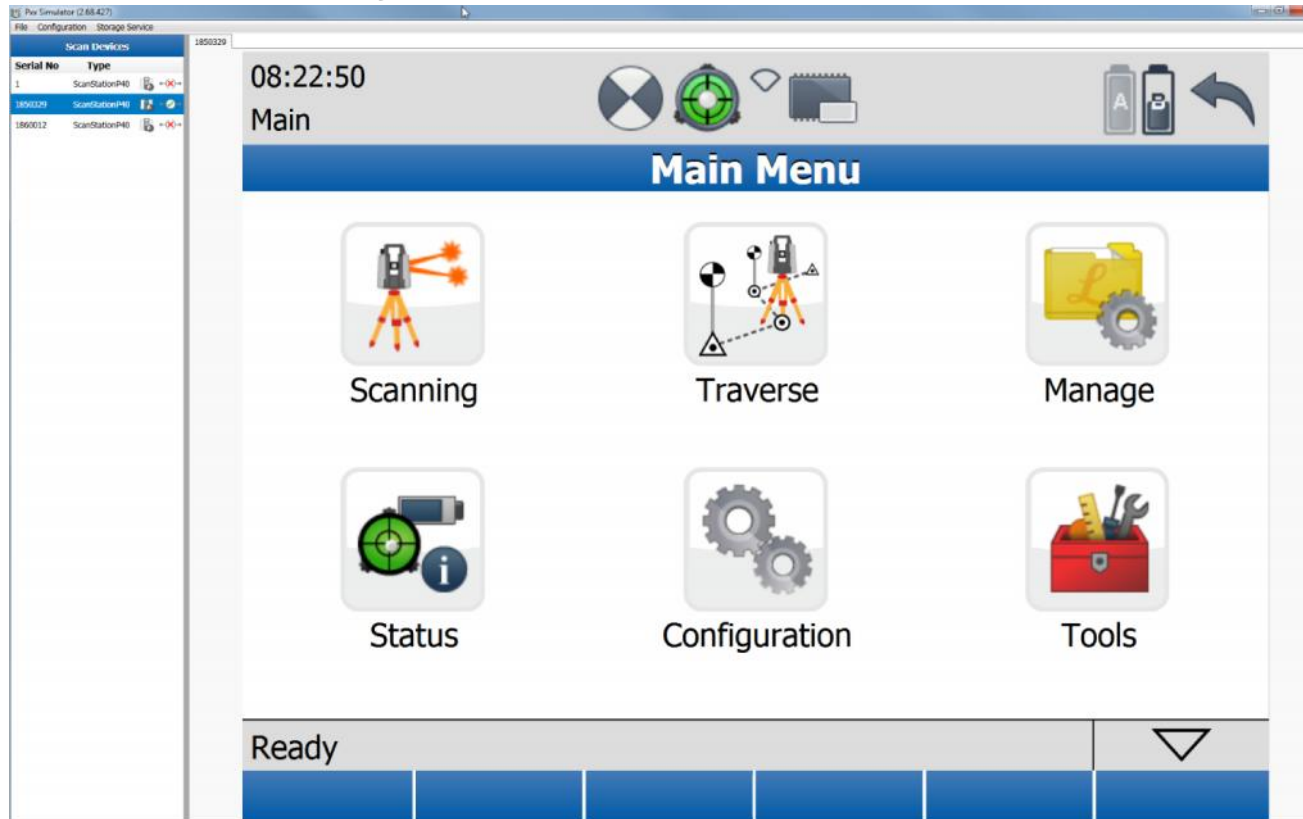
Pxv Simulator (2.68.427)
File Configuration Storage Service

Scan Devices

| Serial No | Type |
|---|---|
| 1 | ScanStationP40 |
| 1850329 | ScanStationP40 |
| 1860012 | ScanStationP40 |

1850329

08:22:50
Main

A
B

Main Menu

Scanning
Traverse
Manage
Status
Configuration
Tools

Ready